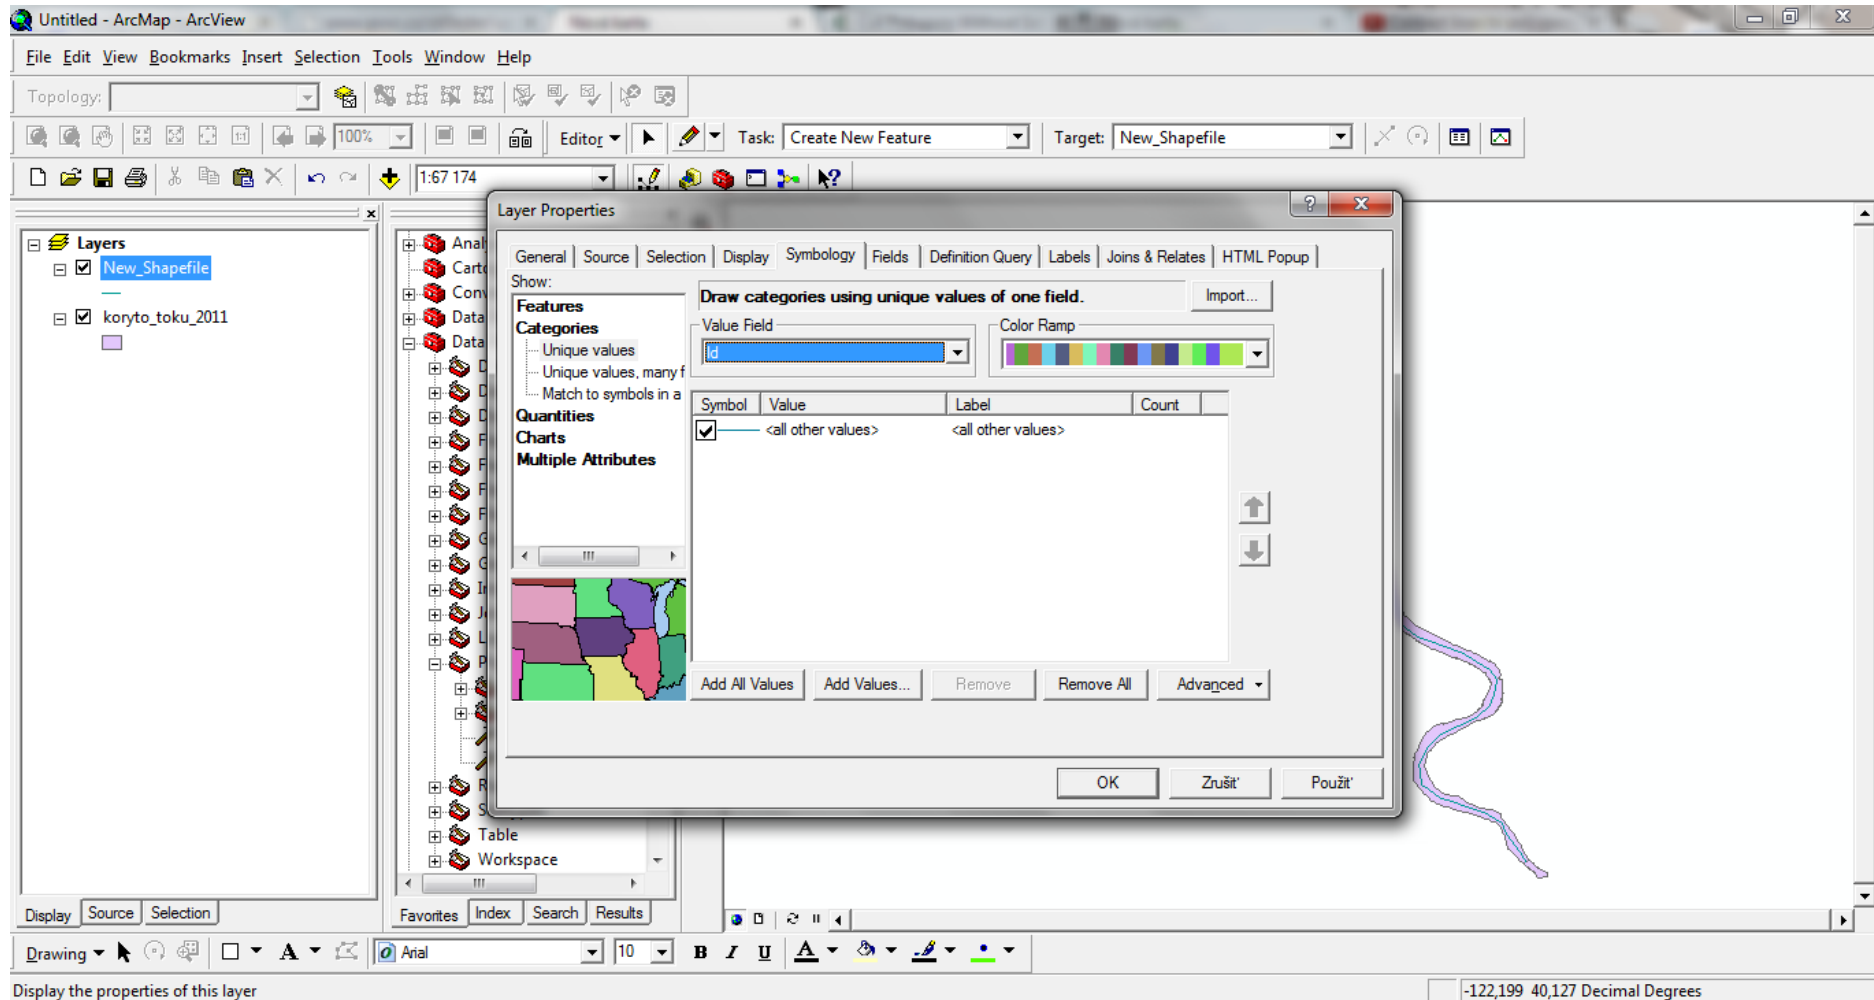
Untitled - ArcMap - ArcView

File Edit View Bookmarks Insert Selection Tools Window Help

Topology:

100%

Editor Task: Create New Feature Target: New_Shapefile

1:67 174

Layers
New_Shapefile
koryto_toku_2011

Anal
Cart
Conv
Data
Data
D
D
D
F
F
F
F
G
G
I
J
L
P
R
S
Table
Workspace

Display Source Selection

Favorites Index Search Results

Layer Properties

General Source Selection Display Symbology Fields Definition Query Labels Joins & Relates HTML Popup

Show:
Features
Categories
Unique values
Unique values, many f
Match to symbols in a
Quantities
Charts
Multiple Attributes

Draw categories using unique values of one field.

Import...

Value Field
Id

Color Ramp

| Symbol | Value | Label | Count |
|---|---|---|---|
| | <all other values> | <all other values> | |

Add All Values Add Values... Remove Remove All Advanced

OK Zrušiť Použiť

Drawing

Arial 10

B I U

Display the properties of this layer

-122,199 40,127 Decimal Degrees